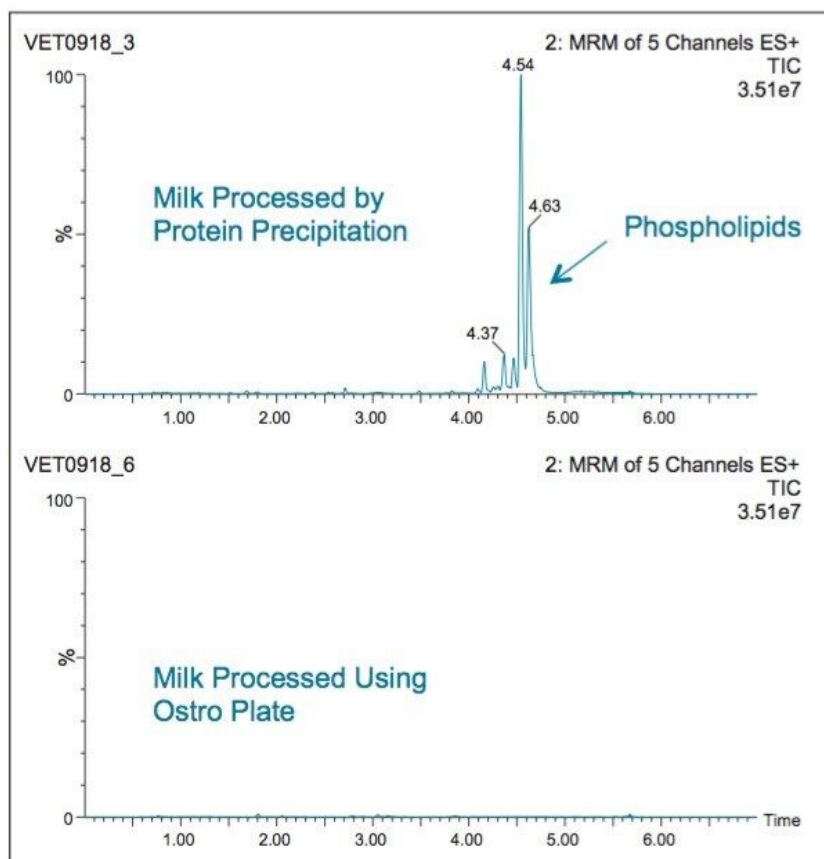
VET0918_3

2: MRM of 5 Channels ES+
TIC
3.51e7

100

%

0

Milk Processed by Protein Precipitation

4.54

4.63

Phosphopholipids

4.37

1.00 2.00 3.00 4.00 5.00 6.00

VET0918_6

2: MRM of 5 Channels ES+
TIC
3.51e7

100

%

0

Milk Processed Using Ostro Plate

1.00 2.00 3.00 4.00 5.00 6.00 Time